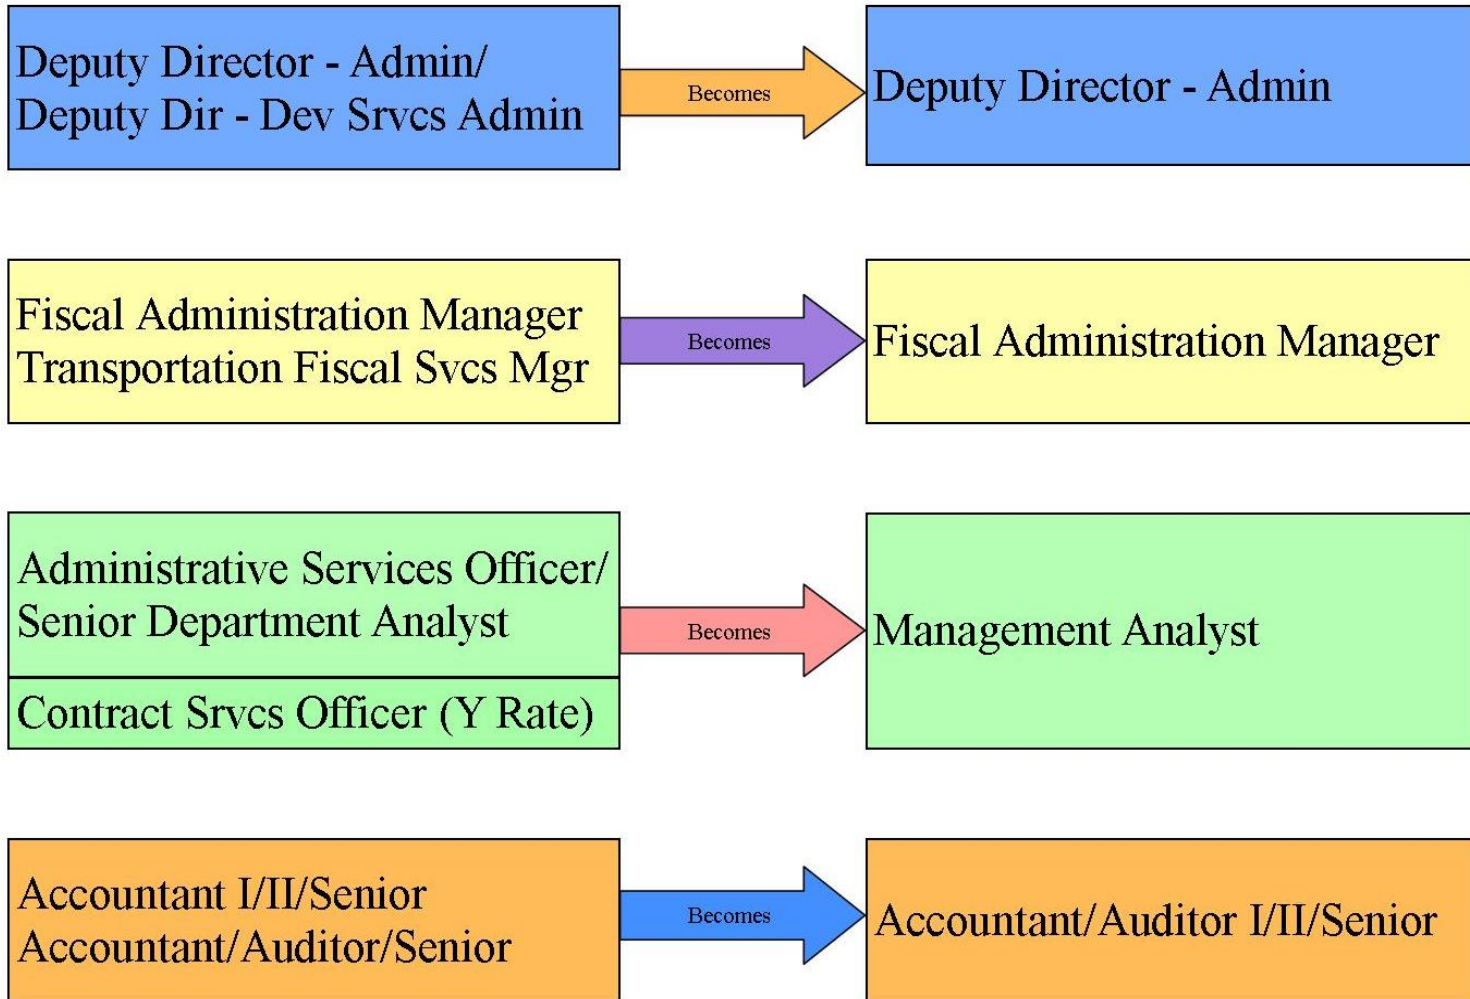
Deputy Director - Admin/
Deputy Dir - Dev Srvcs Admin

Becomes

Deputy Director - Admin

Fiscal Administration Manager
Transportation Fiscal Svcs Mgr

Becomes

Fiscal Administration Manager

Administrative Services Officer/
Senior Department Analyst

Contract Srvcs Officer (Y Rate)

Becomes

Management Analyst

Accountant I/II/Senior
Accountant/Auditor/Senior

Becomes

Accountant/Auditor I/II/Senior